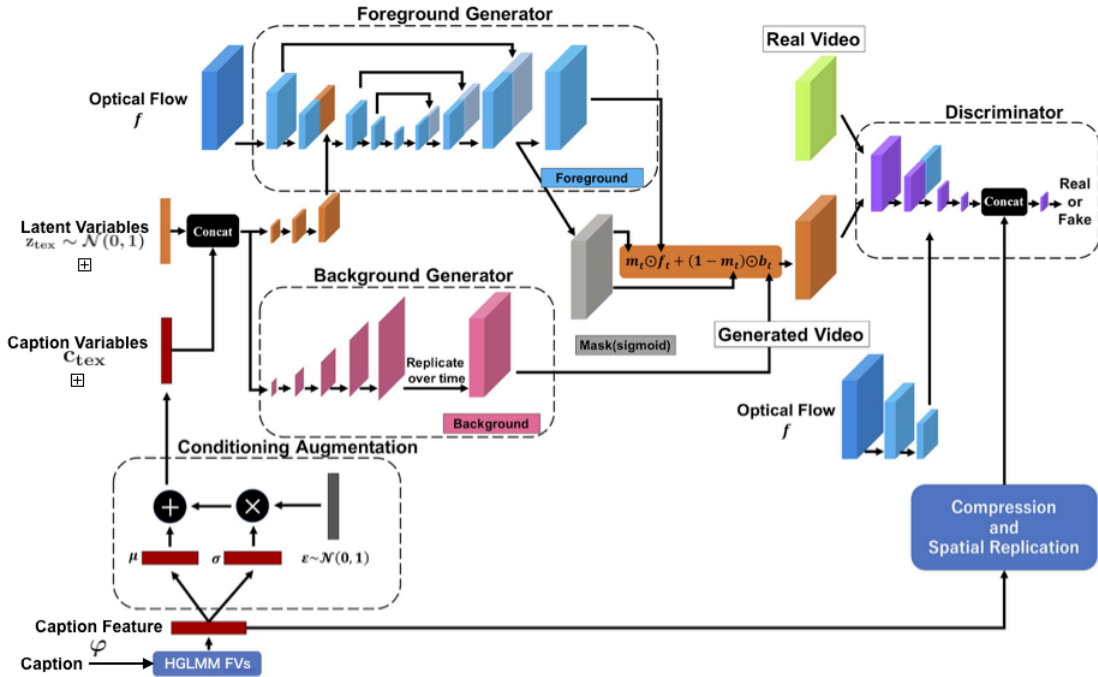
Foreground Generator

Real Video

Optical Flow
$f$

Discriminator

Foreground

Real or Fake

Latent Variables
$\mathbf{z}_{\text{tex}} \sim \mathcal{N}(0,1)$
$\boxplus$

Concat

Concat

$m_t \odot f_t + (1-m_t) \odot b_t$

Background Generator

Caption Variables
$\mathbf{c}_{\text{tex}}$
$\boxplus$

Replicate over time

Mask(sigmoid)

Generated Video

Background

Optical Flow
$f$

Conditioning Augmentation

$\mu$

$\sigma$

$\varepsilon \sim \mathcal{N}(0,1)$

Compression and Spatial Replication

Caption Feature

Caption $\varphi$

HGLMM FVs